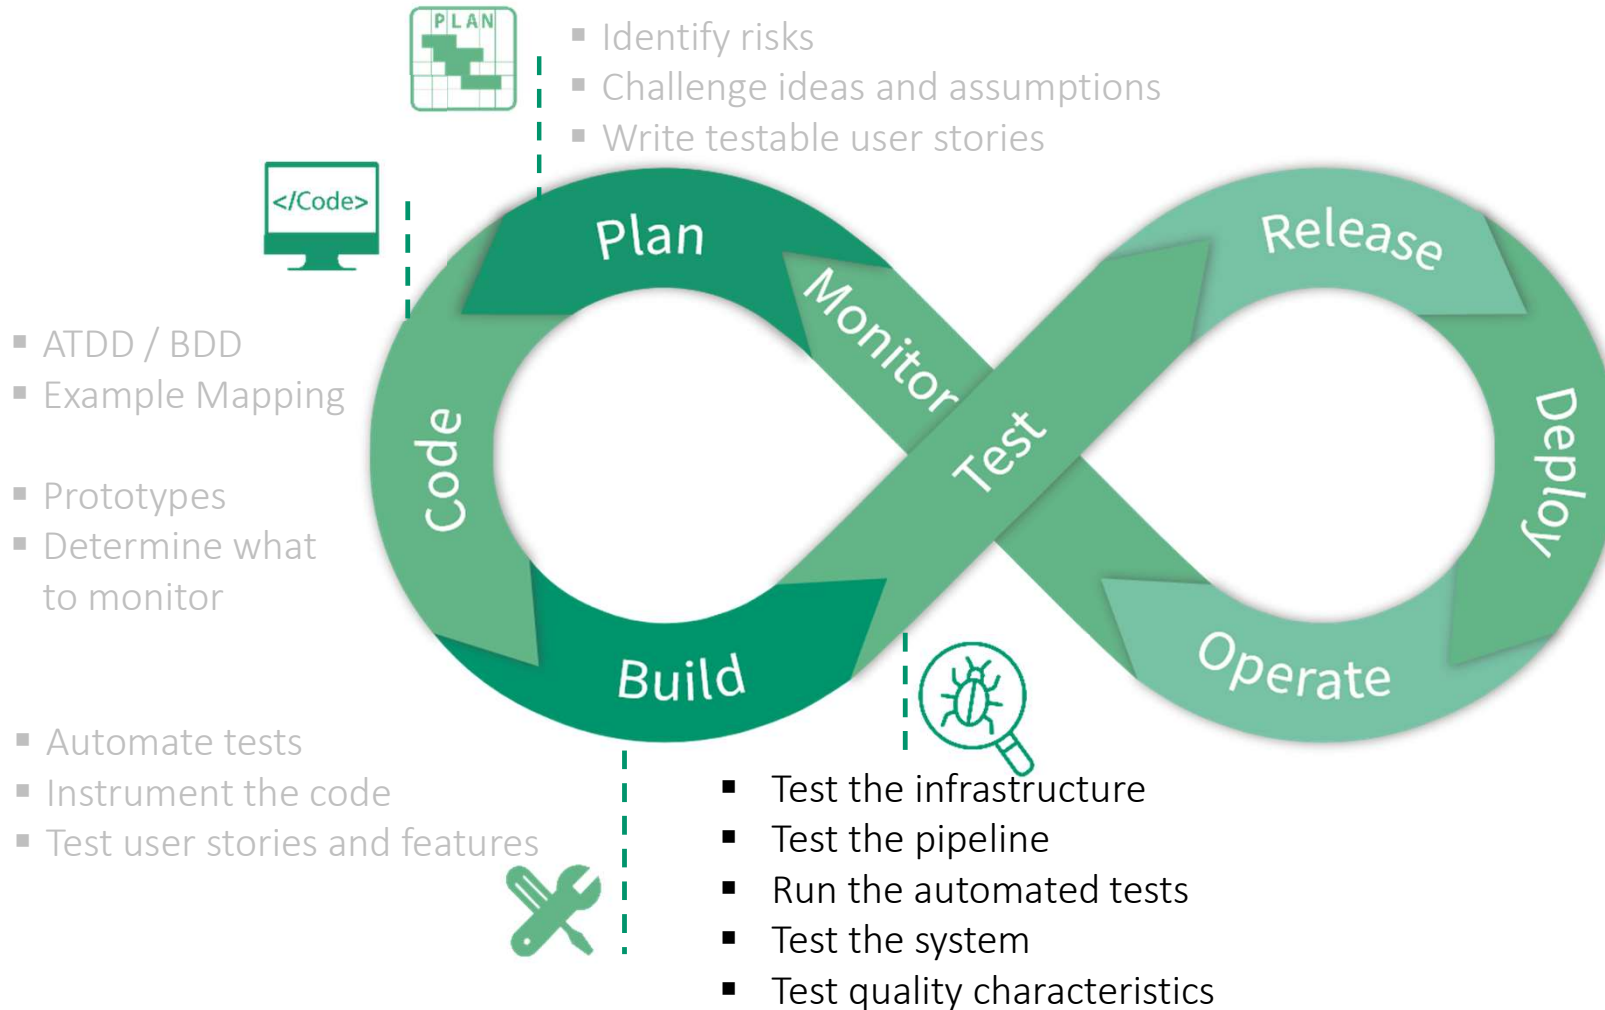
PLAN

- Identify risks
- Challenge ideas and assumptions
- Write testable user stories

</Code>

- ATDD / BDD
- Example Mapping

- Prototypes
- Determine what to monitor

- Automate tests
- Instrument the code
- Test user stories and features

Plan

Monitor

Release

Code

Test

Deploy

Build

Operate

- Test the infrastructure
- Test the pipeline
- Run the automated tests
- Test the system
- Test quality characteristics